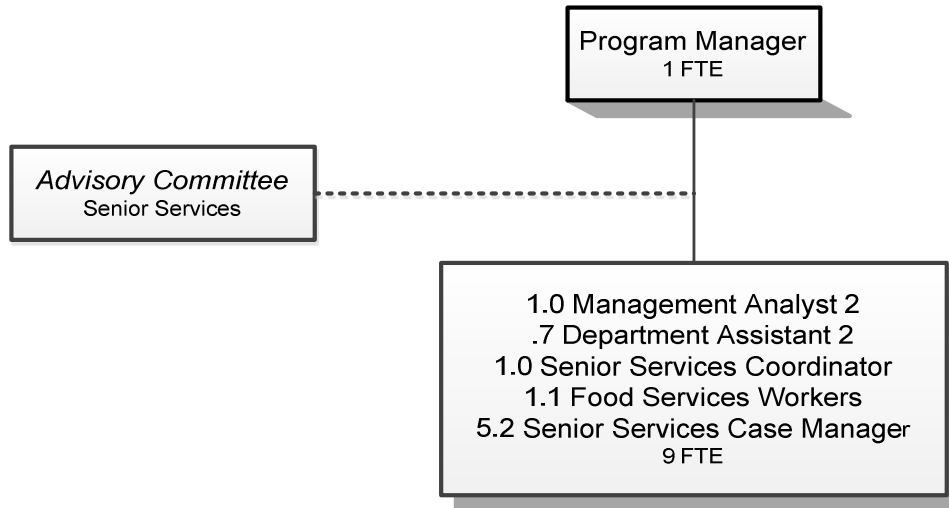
Program Manager
1 FTE

Advisory Committee
Senior Services

1.0 Management Analyst 2
.7 Department Assistant 2
1.0 Senior Services Coordinator
1.1 Food Services Workers
5.2 Senior Services Case Manager
9 FTE